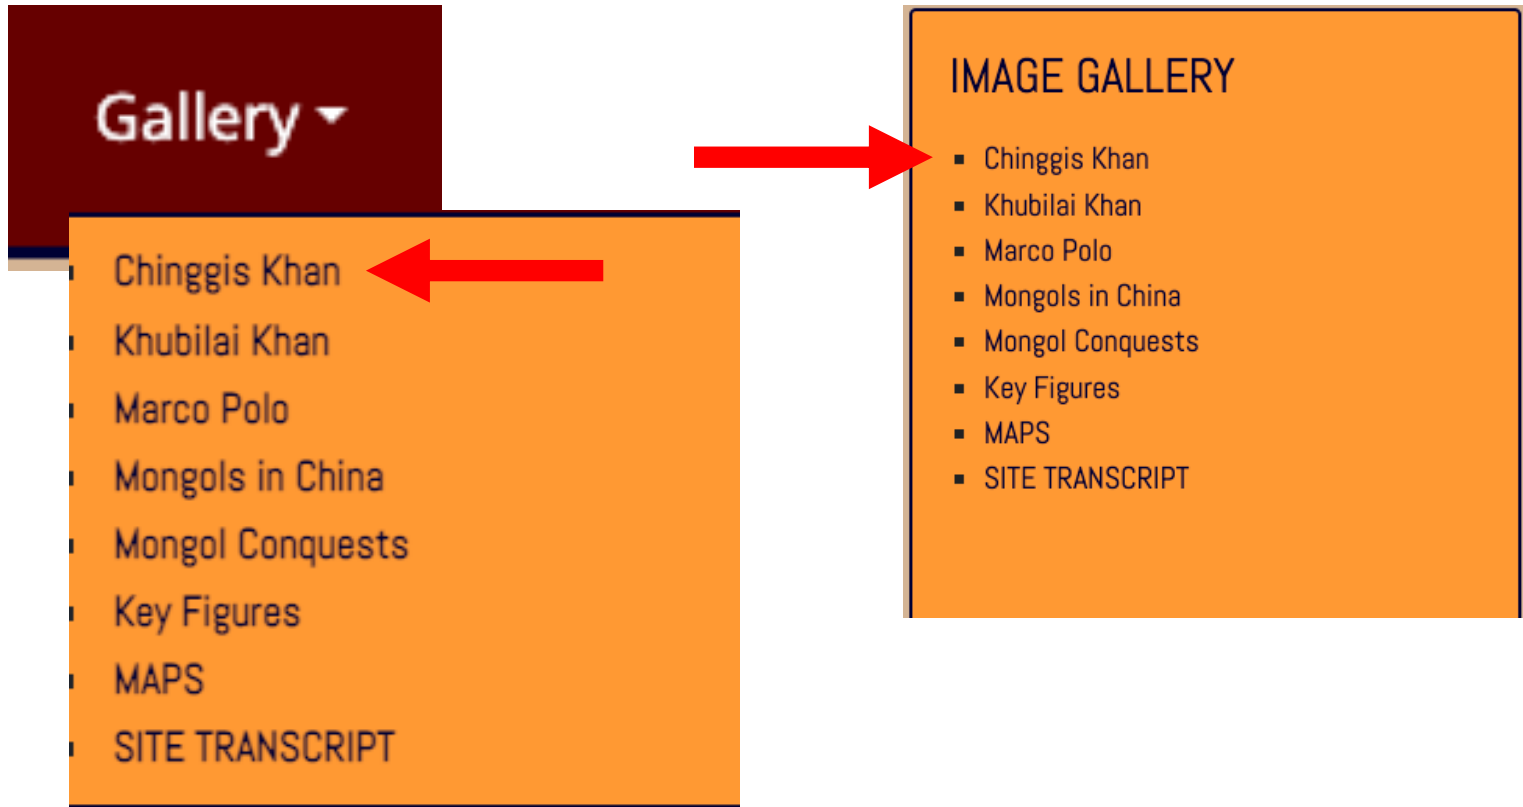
Gallery

- Chinggis Khan
- Khubilai Khan
- Marco Polo
- Mongols in China
- Mongol Conquests
- Key Figures
- MAPS
- SITE TRANSCRIPT

IMAGE GALLERY

- Chinggis Khan
- Khubilai Khan
- Marco Polo
- Mongols in China
- Mongol Conquests
- Key Figures
- MAPS
- SITE TRANSCRIPT